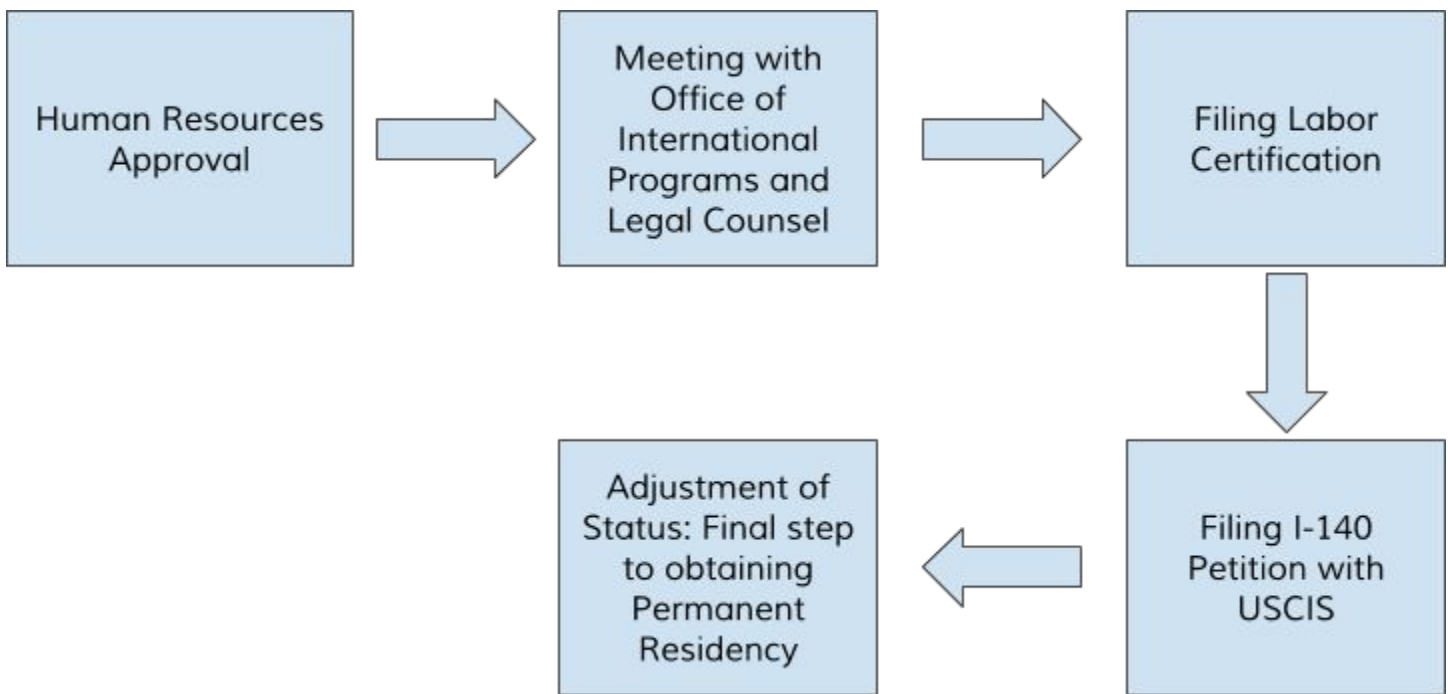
Human Resources Approval

Meeting with Office of International Programs and Legal Counsel

Filing Labor Certification

Filing I-140 Petition with USCIS

Adjustment of Status: Final step to obtaining Permanent Residency